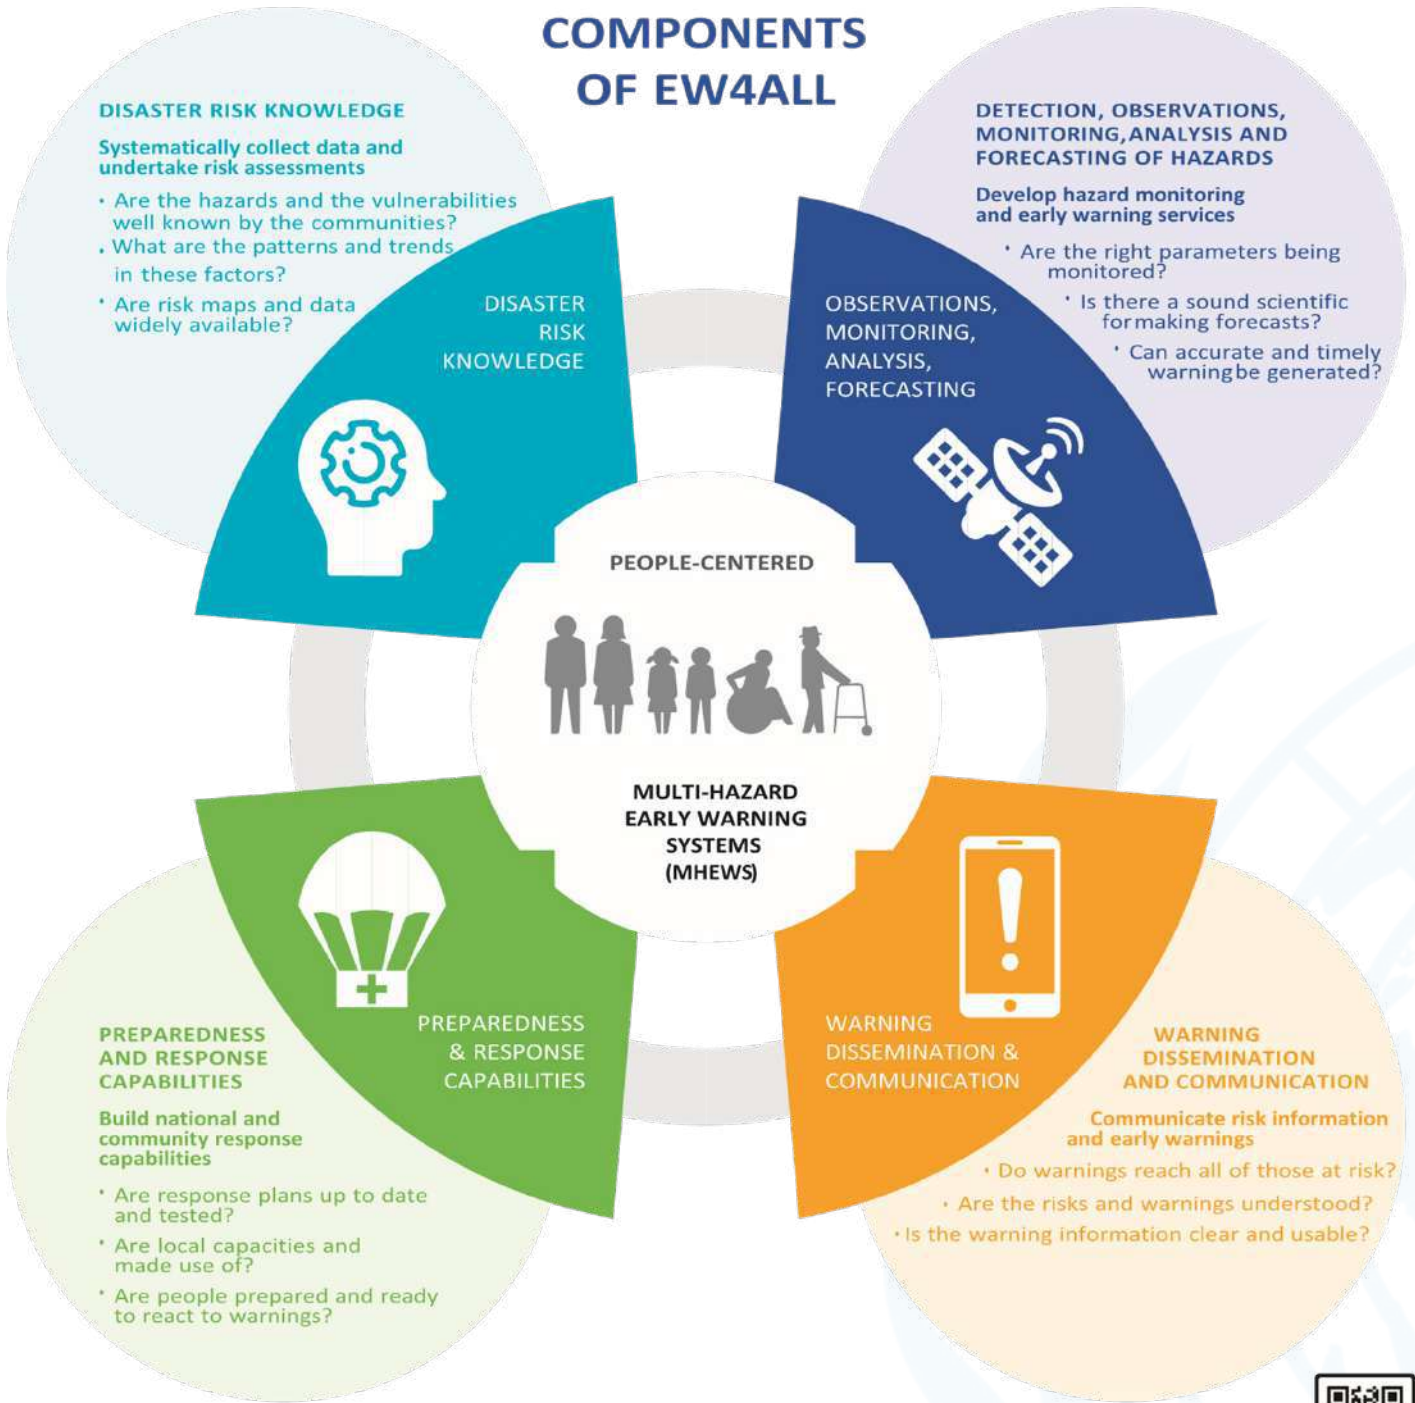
COMPONENTS OF EW4ALL

DISASTER RISK KNOWLEDGE

Systematically collect data and undertake risk assessments

• Are the hazards and the vulnerabilities well known by the communities?
• What are the patterns and trends in these factors?
• Are risk maps and data widely available?

DETECTION, OBSERVATIONS, MONITORING, ANALYSIS AND FORECASTING OF HAZARDS

Develop hazard monitoring and early warning services

• Are the right parameters being monitored?
• Is there a sound scientific for making forecasts?
• Can accurate and timely warning be generated?

DISASTER RISK KNOWLEDGE

OBSERVATIONS, MONITORING, ANALYSIS, FORECASTING

PEOPLE-CENTERED

MULTI-HAZARD EARLY WARNING SYSTEMS (MHEWS)

PREPAREDNESS & RESPONSE CAPABILITIES

WARNING DISSEMINATION & COMMUNICATION

PREPAREDNESS AND RESPONSE CAPABILITIES

Build national and community response capabilities

• Are response plans up to date and tested?
• Are local capacities and made use of?
• Are people prepared and ready to react to warnings?

WARNING DISSEMINATION AND COMMUNICATION

Communicate risk information and early warnings

• Do warnings reach all of those at risk?
• Are the risks and warnings understood?
• Is the warning information clear and usable?